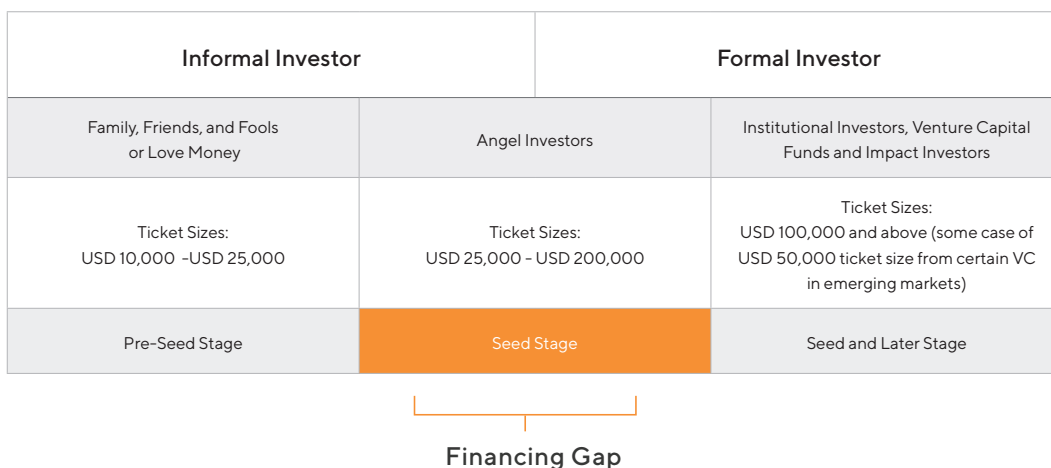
| Informal Investor | | Formal Investor |
|---|---|---|
| Family, Friends, and Fools or Love Money | Angel Investors | Institutional Investors, Venture Capital Funds and Impact Investors |
| Ticket Sizes: USD 10,000 -USD 25,000 | Ticket Sizes: USD 25,000 - USD 200,000 | Ticket Sizes: USD 100,000 and above (some case of USD 50,000 ticket size from certain VC in emerging markets) |
| Pre-Seed Stage | Seed Stage | Seed and Later Stage |

Financing Gap